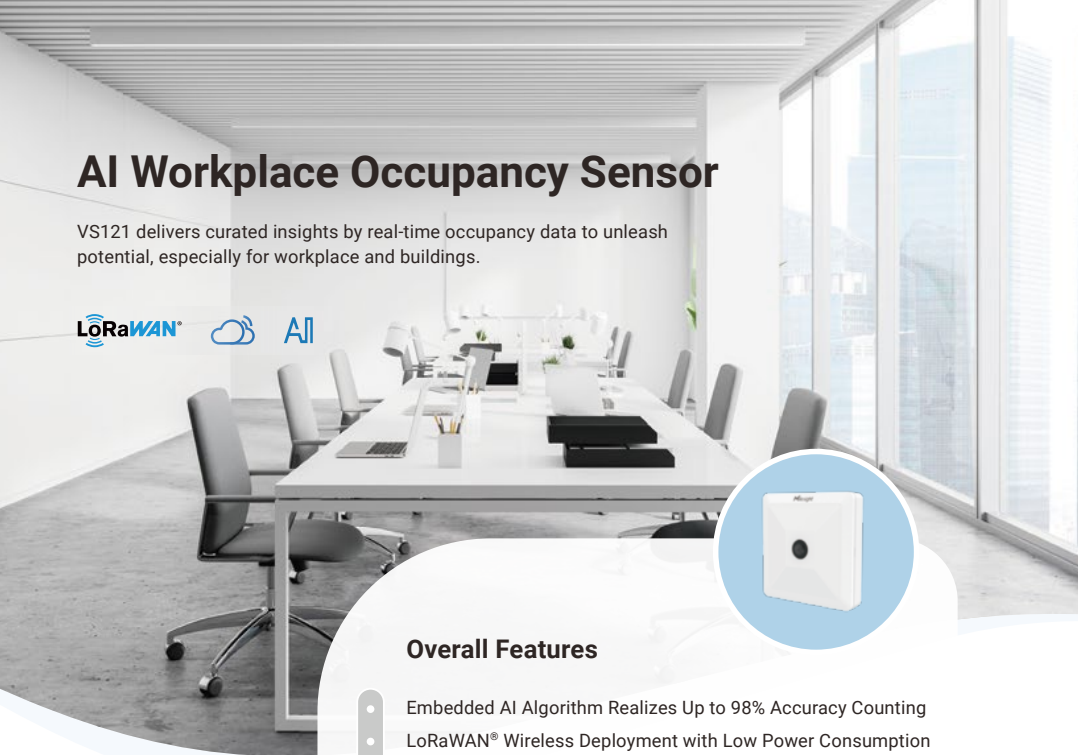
AI Workplace Occupancy Sensor

VS121 delivers curated insights by real-time occupancy data to unleash potential, especially for workplace and buildings.

LoRaWAN® AI

Milesight

Overall Features

Embedded AI Algorithm Realizes Up to 98% Accuracy Counting

LoRaWAN® Wireless Deployment with Low Power Consumption